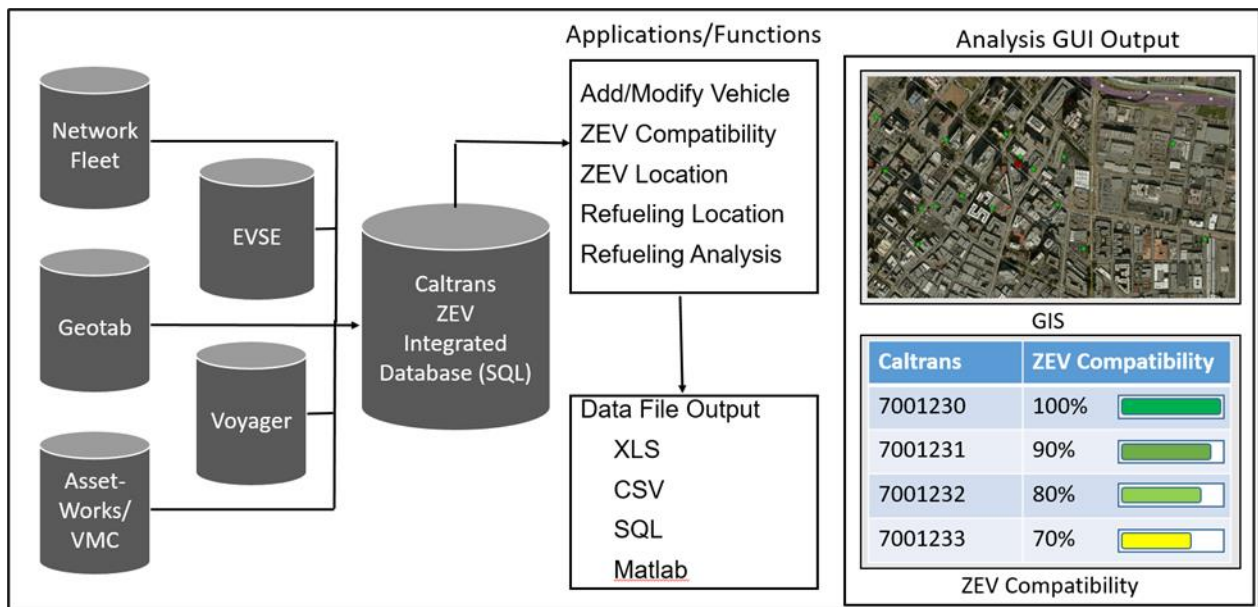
Network Fleet

EVSE

Geotab

Voyager

Asset-Works/ VMC

Caltrans ZEV Integrated Database (SQL)

Applications/Functions

Add/Modify Vehicle
ZEV Compatibility
ZEV Location
Refueling Location
Refueling Analysis

Data File Output
XLS
CSV
SQL
Matlab

Analysis GUI Output

GIS

| Caltrans | ZEV Compatibility |
|---|---|
| 7001230 | 100% |
| 7001231 | 90% |
| 7001232 | 80% |
| 7001233 | 70% |

ZEV Compatibility